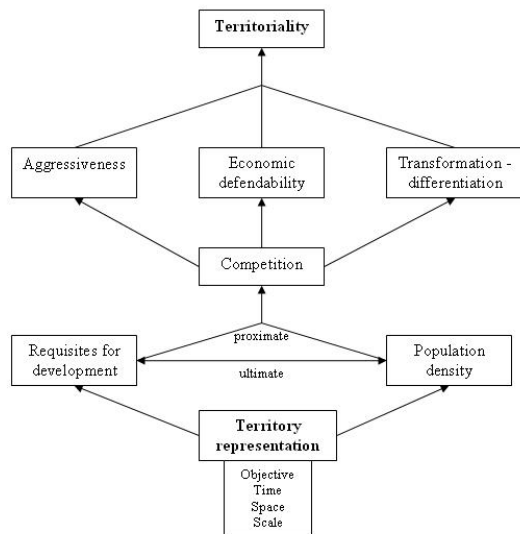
Territoriality

Aggressiveness

Economic defendability

Transformation - differentiation

Competition

proximate

Requisites for development

ultimate

Population density

Territory representation

Objective
Time
Space
Scale